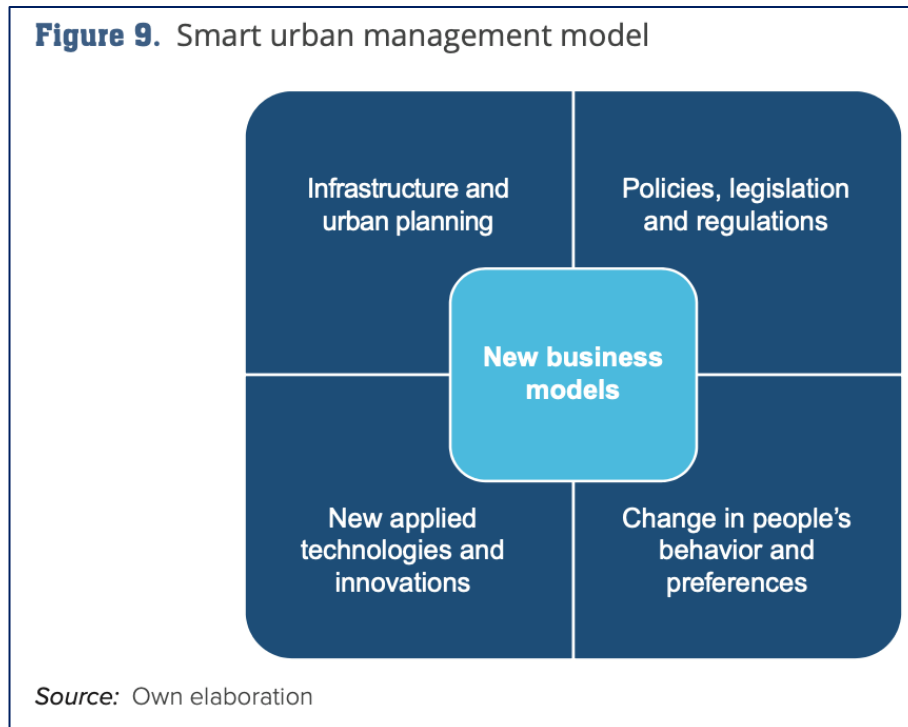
**Figure 9.** Smart urban management model

Infrastructure and urban planning

Policies, legislation and regulations

New business models

New applied technologies and innovations

Change in people's behavior and preferences

*Source:* Own elaboration